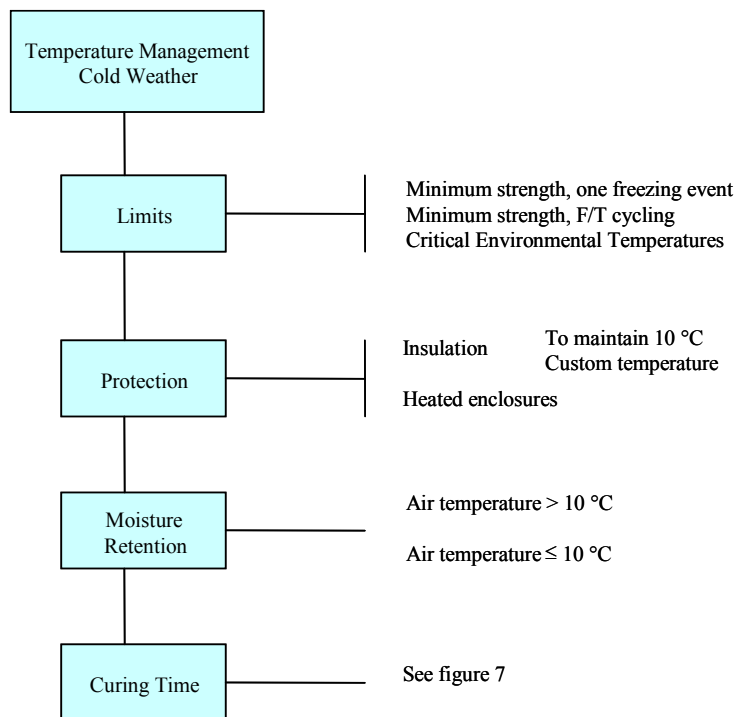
Temperature Management Cold Weather

Limits

Minimum strength, one freezing event
Minimum strength, F/T cycling
Critical Environmental Temperatures

Protection

Insulation

To maintain 10 °C
Custom temperature

Heated enclosures

Moisture Retention

Air temperature > 10 °C

Air temperature ≤ 10 °C

Curing Time

See figure 7